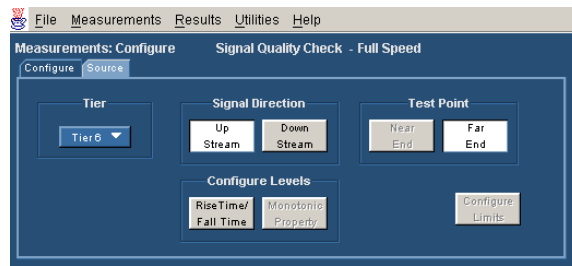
File Measurements Results Utilities Help

Measurements: Configure Signal Quality Check - Full Speed

Configure Source

Tier

Tier 6

Signal Direction

Up Stream

Down Stream

Test Point

Near End

Far End

Configure Levels

RiseTime/ Fall Time

Monotonic Property

Configure Limits